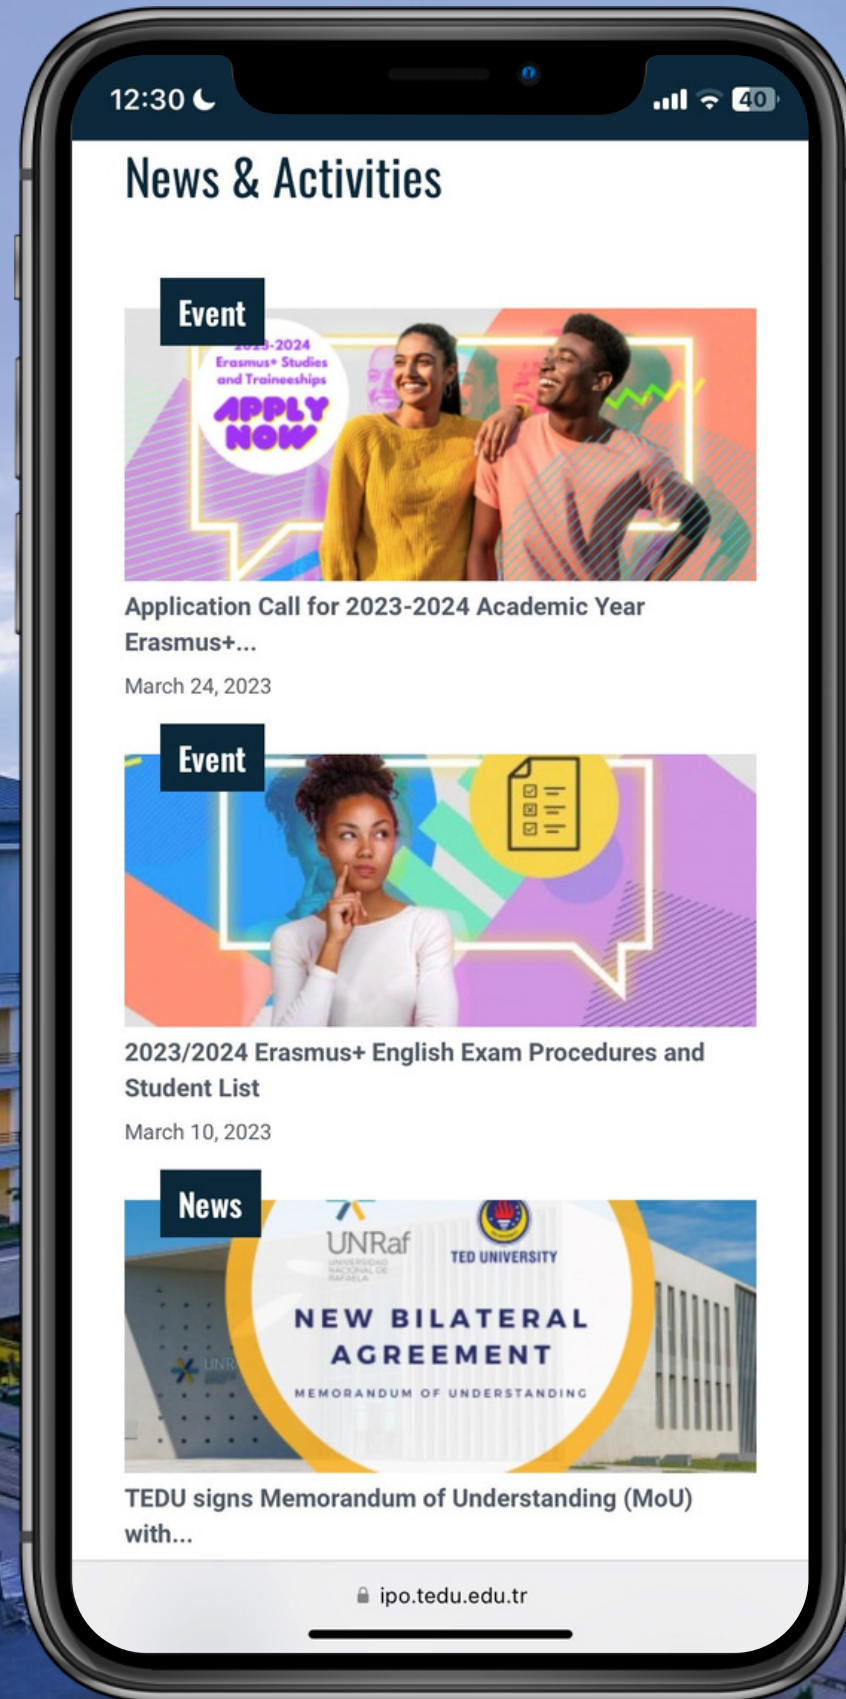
12:30

40

News & Activities

Event

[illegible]-2024 Erasmus+ Studies and Traineeships

APPLY NOW

Application Call for 2023-2024 Academic Year Erasmus+...

March 24, 2023

Event

2023/2024 Erasmus+ English Exam Procedures and Student List

March 10, 2023

News

UNRaf

UNIVERSIDAD NACIONAL DE RAFAELA

TED UNIVERSITY

NEW BILATERAL AGREEMENT

MEMORANDUM OF UNDERSTANDING

TEDU signs Memorandum of Understanding (MoU) with...

ipo.tedu.edu.tr